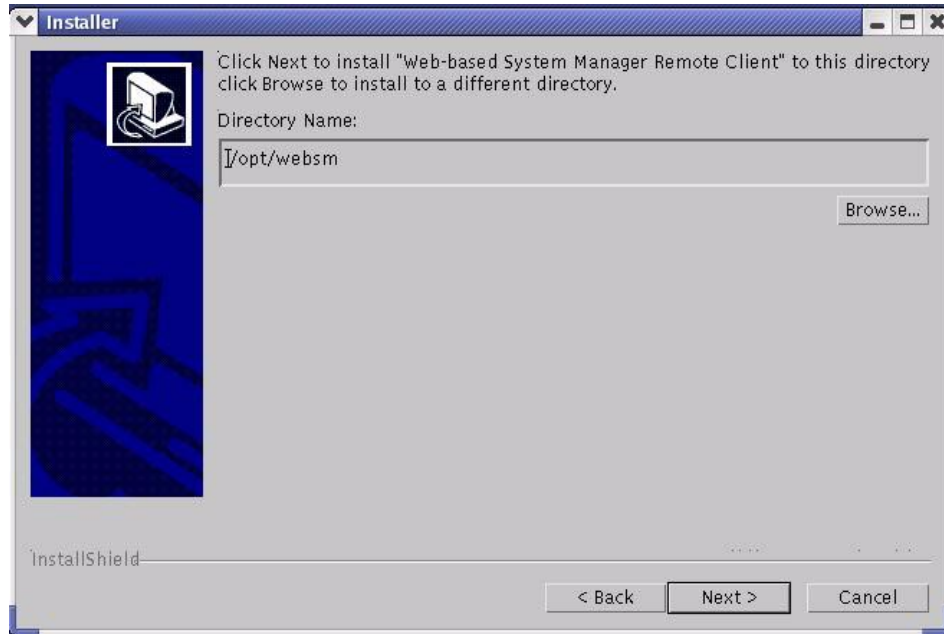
Installer

Click Next to install "Web-based System Manager Remote Client" to this directory click Browse to install to a different directory.

Directory Name:

/opt/websm

Browse...

InstallShield

< Back

Next >

Cancel